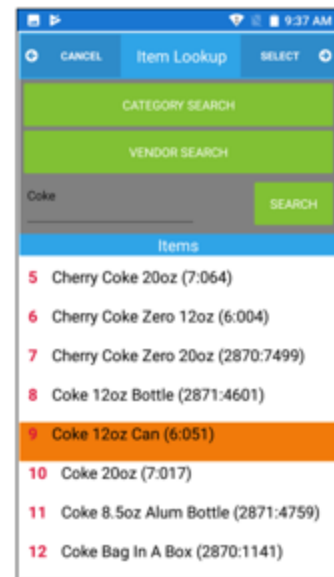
9:37 AM

CANCEL Item Lookup SELECT

CATEGORY SEARCH

VENDOR SEARCH

Coke

SEARCH

Items

5 Cherry Coke 20oz (7:064)

6 Cherry Coke Zero 12oz (6:004)

7 Cherry Coke Zero 20oz (2870:7499)

8 Coke 12oz Bottle (2871:4601)

9 Coke 12oz Can (6:051)

10 Coke 20oz (7:017)

11 Coke 8.5oz Alum Bottle (2871:4759)

12 Coke Bag In A Box (2870:1141)